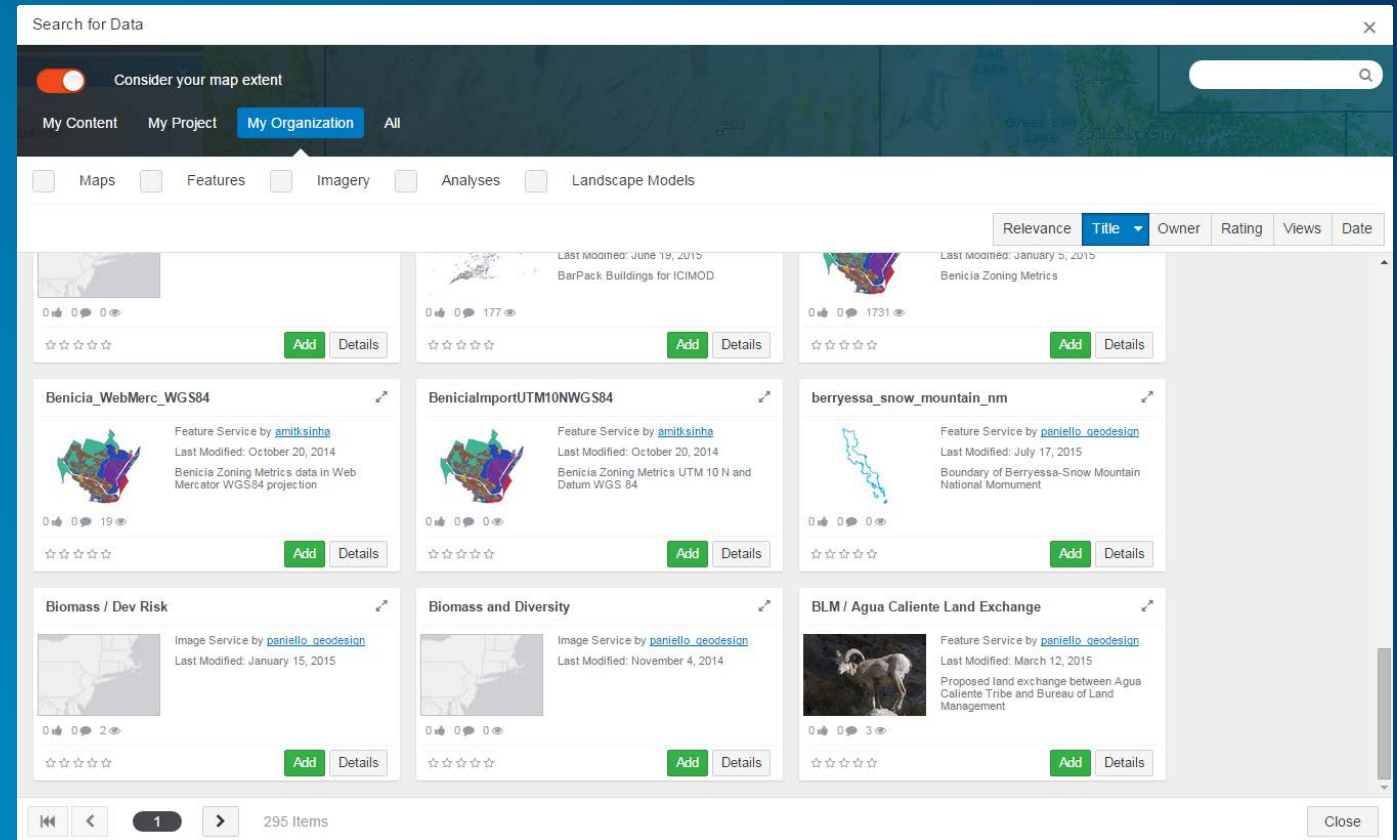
Search for Data

×

Consider your map extent

My Content My Project My Organization All

Maps Features Imagery Analyses Landscape Models

Relevance Title Owner Rating Views Date

Last Modified: June 19, 2015
BarPack Buildings for ICIMOD

Last Modified: January 5, 2015
Benicia Zoning Metrics

0 0 0
Add Details

0 0 177
Add Details

0 0 1731
Add Details

Benicia_WebMerc_WGS84
Feature Service by amitksinha
Last Modified: October 20, 2014
Benicia Zoning Metrics data in Web Mercator WGS84 projection
0 0 19
Add Details

BeniciaImportUTM10NWGS84
Feature Service by amitksinha
Last Modified: October 20, 2014
Benicia Zoning Metrics UTM 10 N and Datum WGS 84
0 0 0
Add Details

berryessa_snow_mountain_nm
Feature Service by paniello_geodesign
Last Modified: July 17, 2015
Boundary of Berryessa-Snow Mountain National Momument
0 0 0
Add Details

Biomass / Dev Risk
Image Service by paniello_geodesign
Last Modified: January 15, 2015
0 0 2
Add Details

Biomass and Diversity
Image Service by paniello_geodesign
Last Modified: November 4, 2014
0 0 0
Add Details

BLM / Agua Caliente Land Exchange
Feature Service by paniello_geodesign
Last Modified: March 12, 2015
Proposed land exchange between Agua Caliente Tribe and Bureau of Land Management
0 0 3
Add Details

1 295 Items

Close